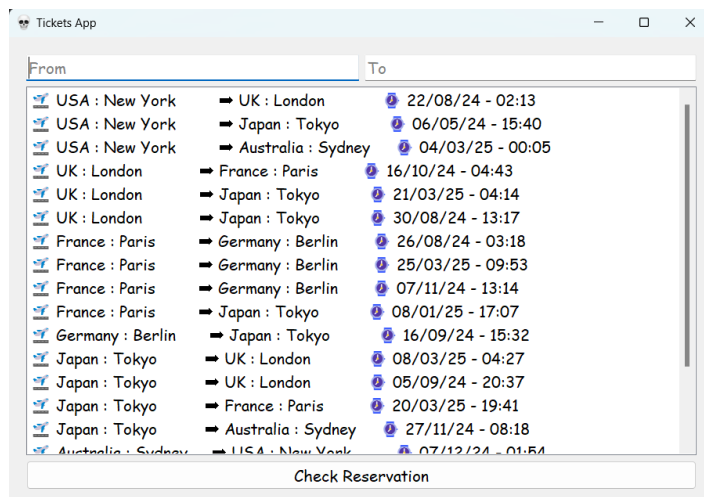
Tickets App

From

To

USA : New York ➡ UK : London 22/08/24 - 02:13
USA : New York ➡ Japan : Tokyo 06/05/24 - 15:40
USA : New York ➡ Australia : Sydney 04/03/25 - 00:05
UK : London ➡ France : Paris 16/10/24 - 04:43
UK : London ➡ Japan : Tokyo 21/03/25 - 04:14
UK : London ➡ Japan : Tokyo 30/08/24 - 13:17
France : Paris ➡ Germany : Berlin 26/08/24 - 03:18
France : Paris ➡ Germany : Berlin 25/03/25 - 09:53
France : Paris ➡ Germany : Berlin 07/11/24 - 13:14
France : Paris ➡ Japan : Tokyo 08/01/25 - 17:07
Germany : Berlin ➡ Japan : Tokyo 16/09/24 - 15:32
Japan : Tokyo ➡ UK : London 08/03/25 - 04:27
Japan : Tokyo ➡ UK : London 05/09/24 - 20:37
Japan : Tokyo ➡ France : Paris 20/03/25 - 19:41
Japan : Tokyo ➡ Australia : Sydney 27/11/24 - 08:18
Australia : Sydney ➡ USA : New York 07/12/24 - 01:54

Check Reservation